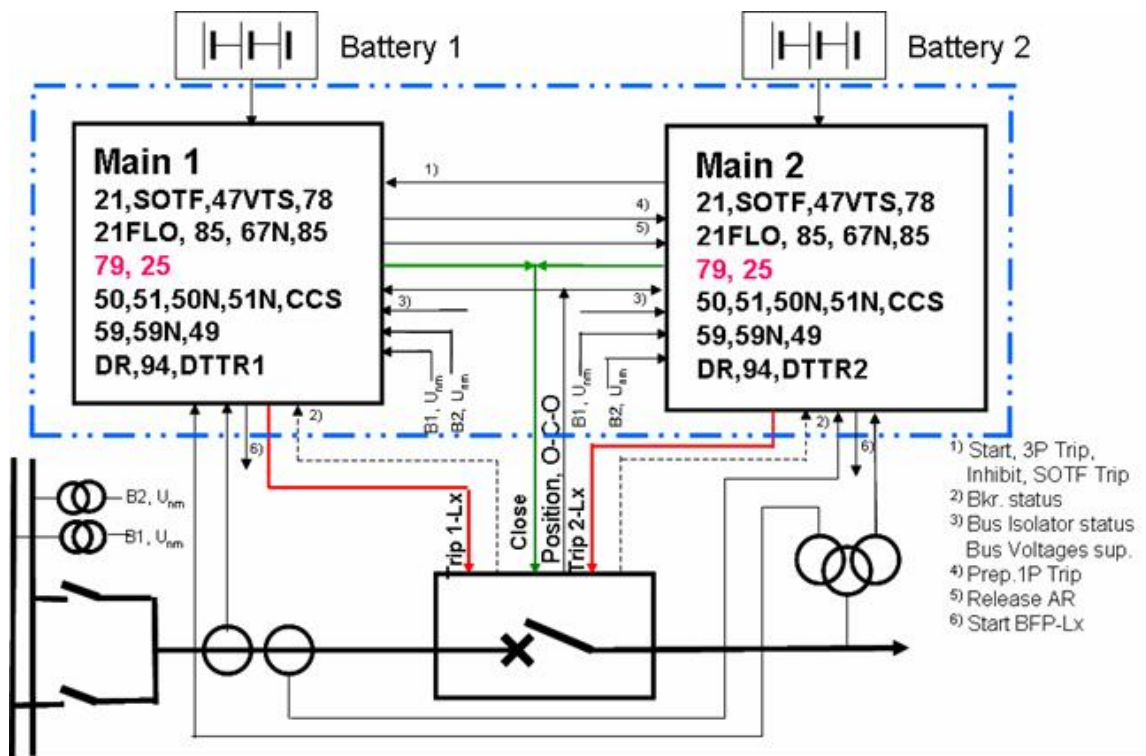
Battery 1

Battery 2

Main 1
21,SOTF,47VTS,78
21FLO, 85, 67N,85
79, 25
50,51,50N,51N,CCS
59,59N,49
DR,94,DTTR1

Main 2
21,SOTF,47VTS,78
21FLO, 85, 67N,85
79, 25
50,51,50N,51N,CCS
59,59N,49
DR,94,DTTR2

1)
4)
5)
3)
3)
2)
2)
6)
6)

B1, $U_{nm}$
B2, $U_{nm}$
B1, $U_{nm}$
B2, $U_{nm}$

B2, $U_{nm}$
B1, $U_{nm}$

Trip 1-Lx
Close
Position, O-C-O
Trip 2-Lx

$^{1)}$ Start, 3P Trip, Inhibit, SOTF Trip
$^{2)}$ Bkr. status
$^{3)}$ Bus Isolator status Bus Voltages sup.
$^{4)}$ Prep.1P Trip
$^{5)}$ Release AR
$^{6)}$ Start BFP-Lx